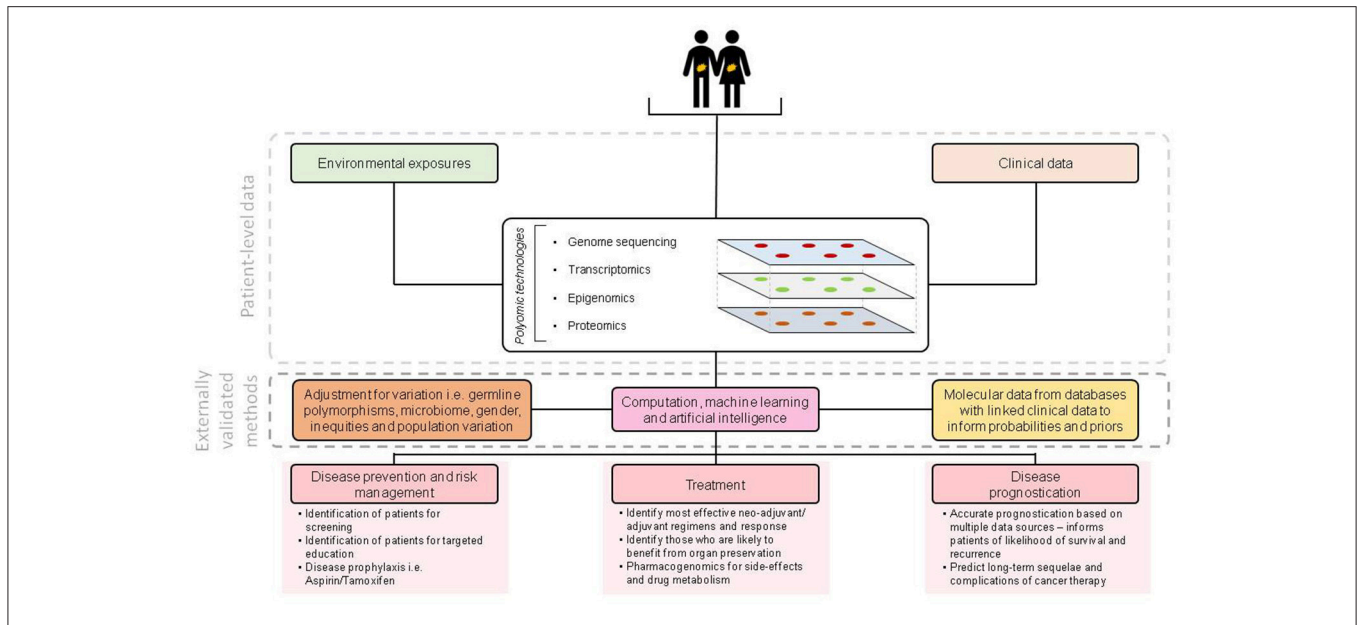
Patient-level data

Environmental exposures

Clinical data

Polyomic technologies

• Genome sequencing
• Transcriptomics
• Epigenomics
• Proteomics

Externally validated methods

Adjustment for variation i.e. germline polymorphisms, microbiome, gender, inequities and population variation

Computation, machine learning and artificial intelligence

Molecular data from databases with linked clinical data to inform probabilities and priors

Disease prevention and risk management

• Identification of patients for screening
• Identification of patients for targeted education
• Disease prophylaxis i.e. Aspirin/Tamoxifen

Treatment

• Identify most effective neo-adjuvant/ adjuvant regimens and response
• Identify those who are likely to benefit from organ preservation
• Pharmacogenomics for side-effects and drug metabolism

Disease prognostication

• Accurate prognostication based on multiple data sources – informs patients of likelihood of survival and recurrence
• Predict long-term sequelae and complications of cancer therapy